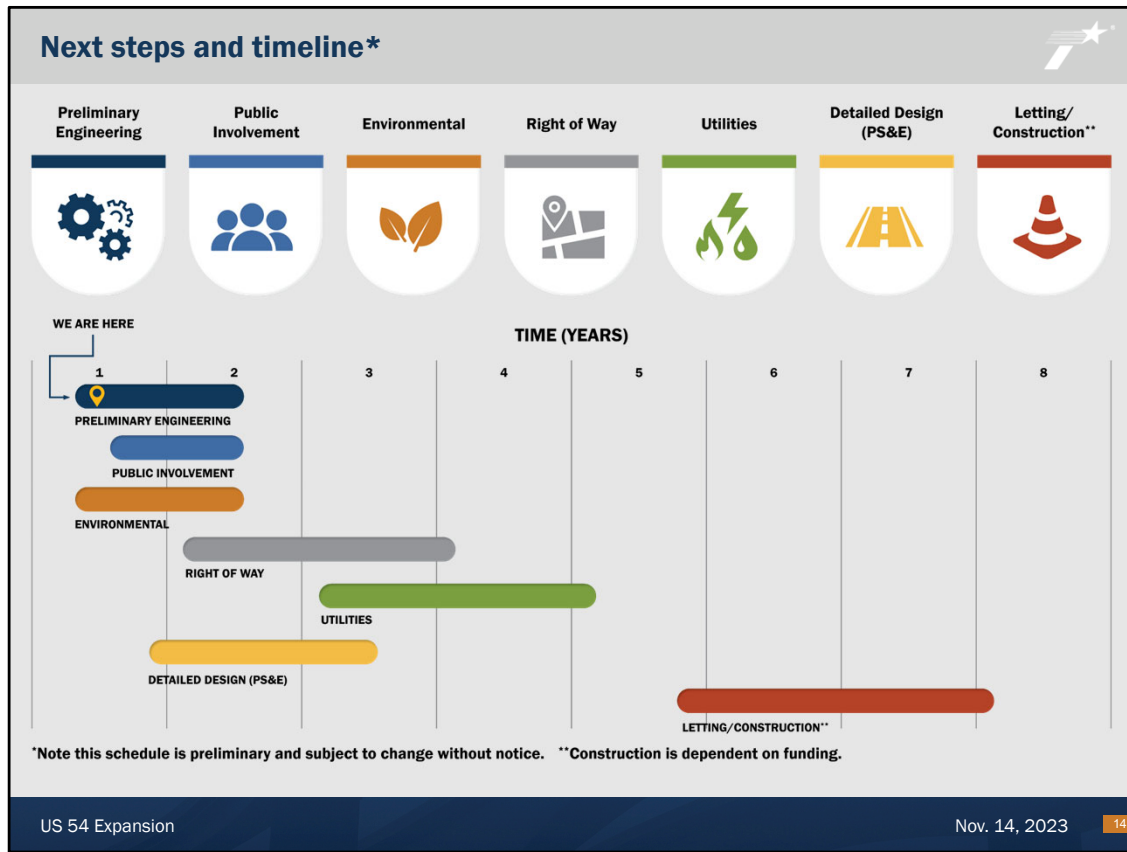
Next steps and timeline*

Preliminary Engineering

Public Involvement

Environmental

Right of Way

Utilities

Detailed Design (PS&E)

Letting/ Construction**

WE ARE HERE

TIME (YEARS)

1 2 3 4 5 6 7 8

PRELIMINARY ENGINEERING

PUBLIC INVOLVEMENT

ENVIRONMENTAL

RIGHT OF WAY

UTILITIES

DETAILED DESIGN (PS&E)

LETTING/CONSTRUCTION**

*Note this schedule is preliminary and subject to change without notice. **Construction is dependent on funding.

US 54 Expansion

Nov. 14, 2023

14